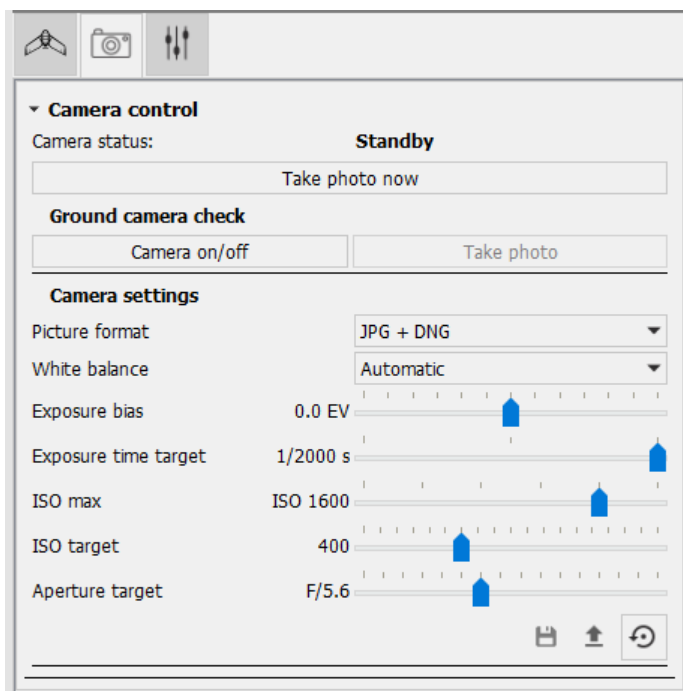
Camera control

Camera status: Standby

Take photo now

Ground camera check

Camera on/off | Take photo

Camera settings

Picture format JPG + DNG

White balance Automatic

Exposure bias 0.0 EV

Exposure time target 1/2000 s

ISO max ISO 1600

ISO target 400

Aperture target F/5.6